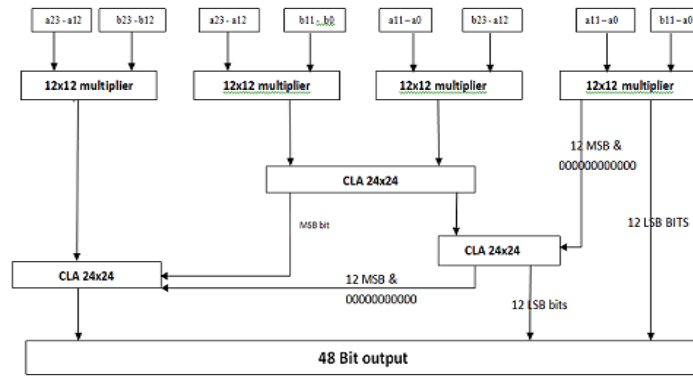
a23 - a12

b23 - b12

a23 - a12

b11 - b0

a11 – a0

b23 - a12

a11 – a0

b11 – a0

12x12 multiplier

12x12 multiplier

12x12 multiplier

12x12 multiplier

12 MSB &
000000000000

CLA 24x24

MSB bit

CLA 24x24

12 LSB BITS

CLA 24x24

12 MSB &
00000000000

12 LSB bits

48 Bit output